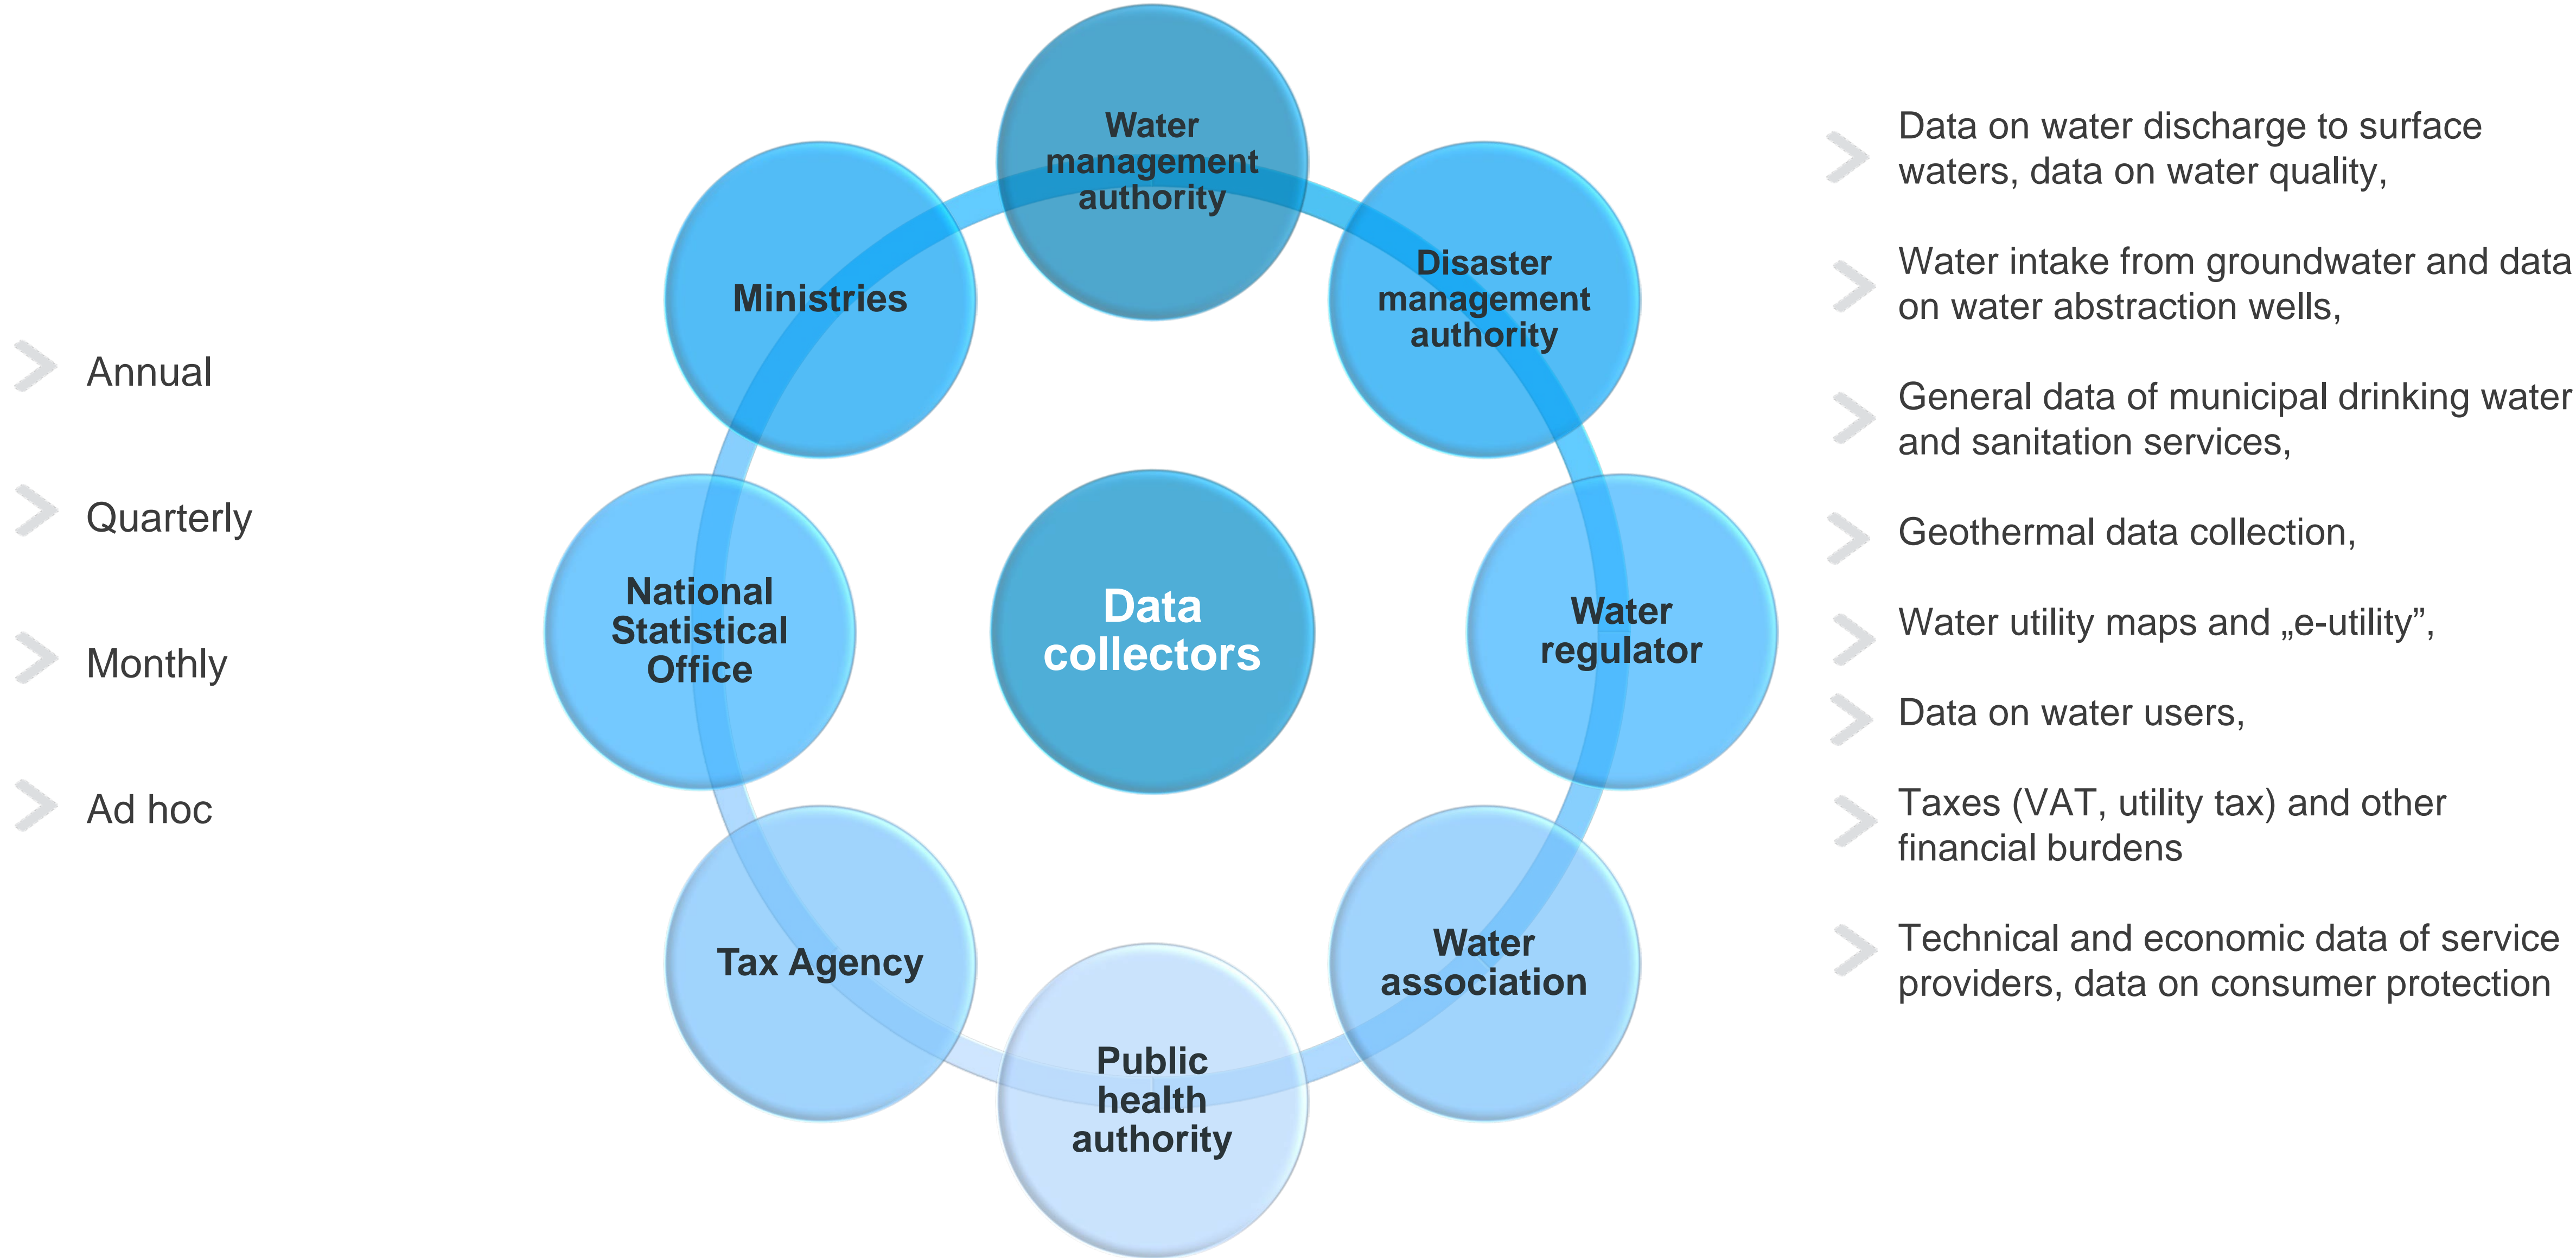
Annual

Quarterly

Monthly

Ad hoc

Water management authority

Ministries

Disaster management authority

National Statistical Office

Data collectors

Water regulator

Tax Agency

Water association

Public health authority

Data on water discharge to surface waters, data on water quality,

Water intake from groundwater and data on water abstraction wells,

General data of municipal drinking water and sanitation services,

Geothermal data collection,

Water utility maps and „e-utility",

Data on water users,

Taxes (VAT, utility tax) and other financial burdens

Technical and economic data of service providers, data on consumer protection